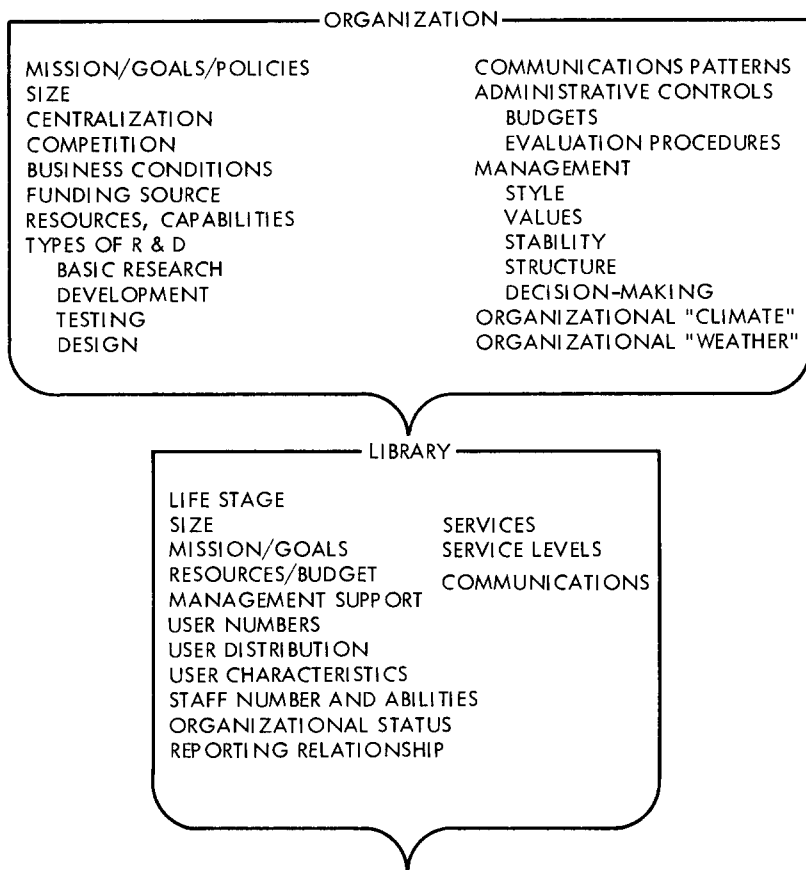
ORGANIZATION

MISSION/GOALS/POLICIES
SIZE
CENTRALIZATION
COMPETITION
BUSINESS CONDITIONS
FUNDING SOURCE
RESOURCES, CAPABILITIES
TYPES OF R & D
BASIC RESEARCH
DEVELOPMENT
TESTING
DESIGN

COMMUNICATIONS PATTERNS
ADMINISTRATIVE CONTROLS
BUDGETS
EVALUATION PROCEDURES
MANAGEMENT
STYLE
VALUES
STABILITY
STRUCTURE
DECISION-MAKING
ORGANIZATIONAL "CLIMATE"
ORGANIZATIONAL "WEATHER"

LIBRARY

LIFE STAGE
SIZE
MISSION/GOALS
RESOURCES/BUDGET
MANAGEMENT SUPPORT
USER NUMBERS
USER DISTRIBUTION
USER CHARACTERISTICS
STAFF NUMBER AND ABILITIES
ORGANIZATIONAL STATUS
REPORTING RELATIONSHIP

SERVICES
SERVICE LEVELS
COMMUNICATIONS